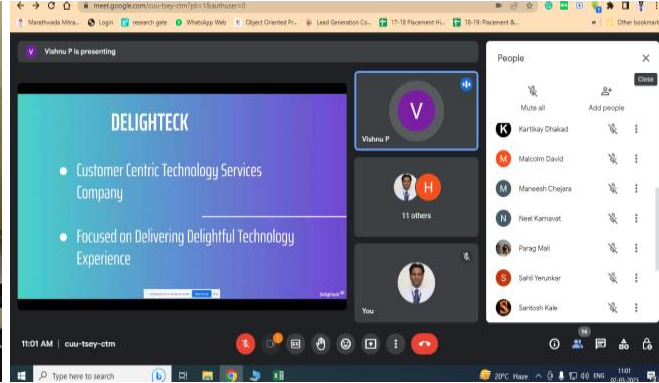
meet.google.com/cuu-tsey-ctm?pli=1&authuser=0

Marathwada Mitra... Login research gate WhatsApp Web Object Oriented Pr... Lead Generation Co... 17-18 Placement Hi... 18-19 Placement &... Other bookmarks

V Vishnu P is presenting

DELIGHTECK

Customer Centric Technology Services Company

Focused on Delivering Delightful Technology Experience

Delighteck

V
Vishnu P

H
11 others

You

People

Close

Mute all

Add people

Kartikay Dhakad

Malcolm David

Maneesh Chejara

Neel Karnavat

Parag Mali

Sahil Yerunkar

Santosh Kale

11:01 AM | cuu-tsey-ctm

14

Type here to search

20°C Haze ENG 11:01 07-03-2023